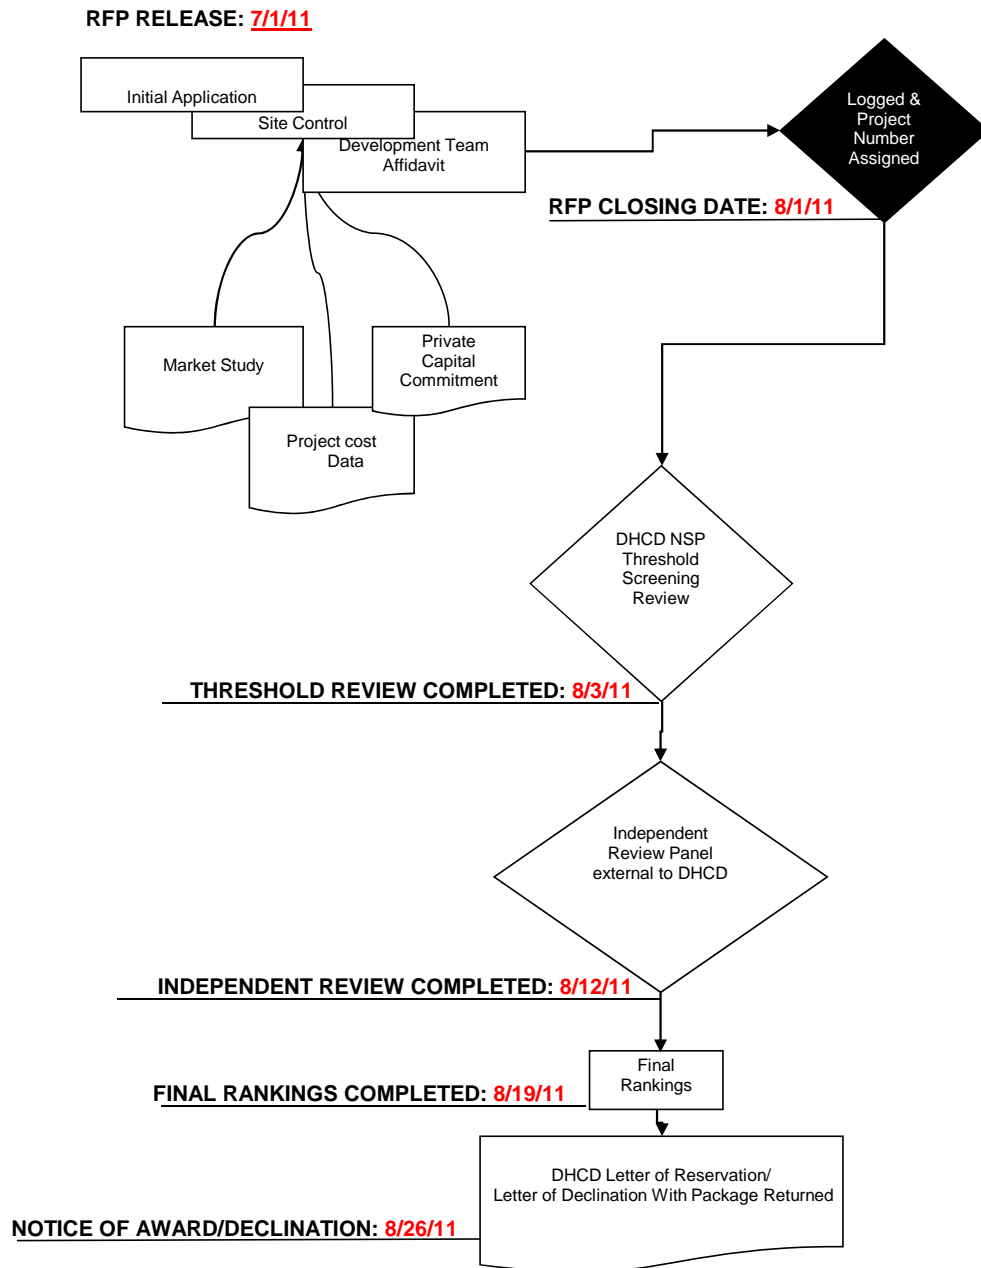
RFP RELEASE: 7/1/11

Initial Application

Site Control

Development Team Affidavit

Logged & Project Number Assigned

RFP CLOSING DATE: 8/1/11

Market Study

Private Capital Commitment

Project cost Data

DHCD NSP Threshold Screening Review

THRESHOLD REVIEW COMPLETED: 8/3/11

Independent Review Panel external to DHCD

INDEPENDENT REVIEW COMPLETED: 8/12/11

Final Rankings

FINAL RANKINGS COMPLETED: 8/19/11

DHCD Letter of Reservation/ Letter of Declination With Package Returned

NOTICE OF AWARD/DECLINATION: 8/26/11